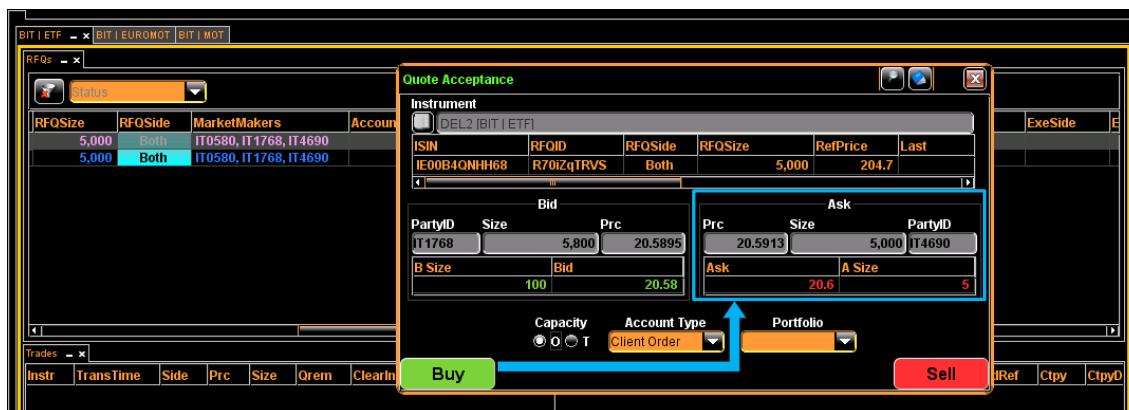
BIT | ETF BIT | EUROMOT BIT | MOT

RFQs

Status

| RFQSize | RFQSide | MarketMakers | Accoun |
|---|---|---|---|
| 5,000 | Both | IT0580, IT1768, IT4690 | |
| 5,000 | Both | IT0580, IT1768, IT4690 | |

ExeSide

Quote Acceptance

Instrument

DEL2 [BIT | ETF]

| ISIN | RFQID | RFQSide | RFQSize | RefPrice | Last |
|---|---|---|---|---|---|
| IE00B4QNHH68 | R70iZqTRVS | Both | 5,000 | 204.7 | |

Bid

| PartyID | Size | Prc |
|---|---|---|
| IT1768 | 5,800 | 20.5895 |

| B Size | Bid |
|---|---|
| 100 | 20.58 |

Ask

| Prc | Size | PartyID |
|---|---|---|
| 20.5913 | 5,000 | IT4690 |

| Ask | A Size |
|---|---|
| 20.6 | 5 |

Capacity
O T

Account Type
Client Order

Portfolio

Buy

Sell

Trades

| Instr | TransTime | Side | Prc | Size | Qrem | ClearIn | dRef | Ctpy | CtpyD |
|---|---|---|---|---|---|---|---|---|---|